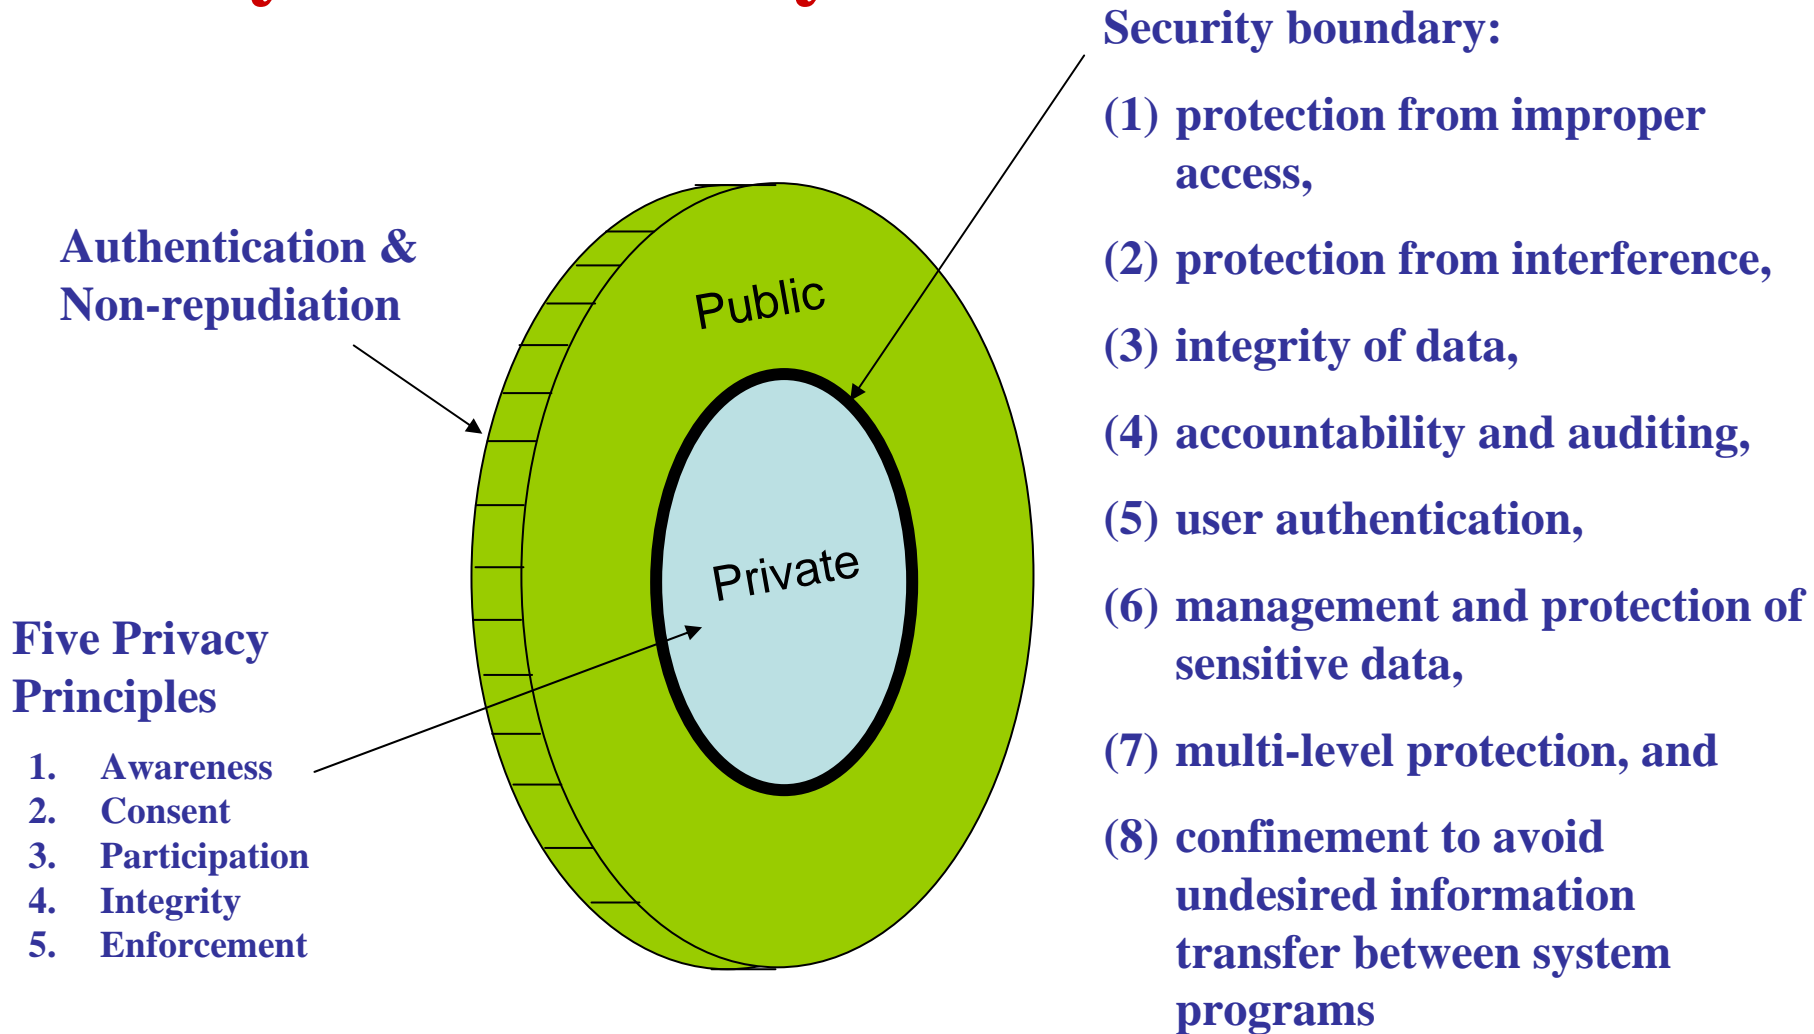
Authentication & Non-repudiation

Public

Private

Five Privacy Principles

1. Awareness
2. Consent
3. Participation
4. Integrity
5. Enforcement

Security boundary:

(1) protection from improper access,

(2) protection from interference,

(3) integrity of data,

(4) accountability and auditing,

(5) user authentication,

(6) management and protection of sensitive data,

(7) multi-level protection, and

(8) confinement to avoid undesired information transfer between system programs